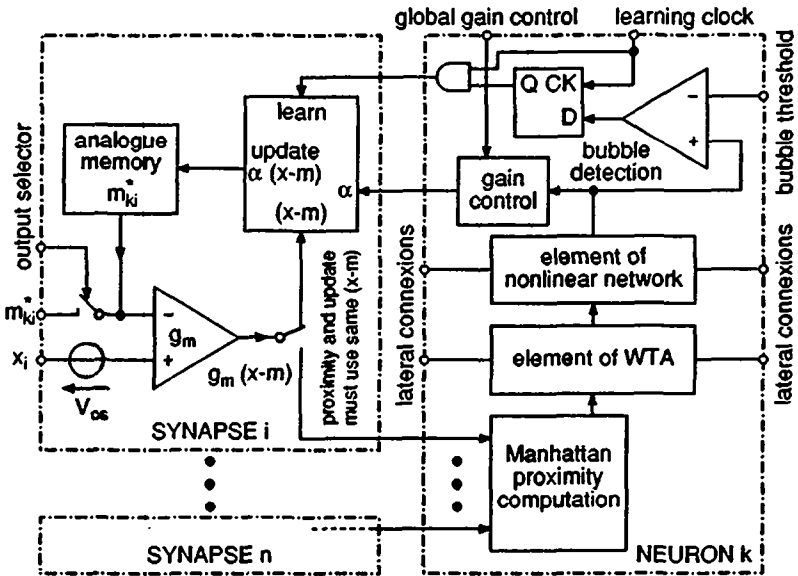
global gain control
learning clock
Q CK
D
bubble threshold
learn
update
α (x-m)
(x-m)
α
analogue memory
$m^*_{ki}$
output selector
gain control
bubble detection
lateral connexions
element of nonlinear network
lateral connexions
$m^*_{ki}$
$g_m$
$x_i$
$g_m$ (x-m)
element of WTA
$V_{os}$
proximity and update must use same (x-m)
SYNAPSE i
Manhattan proximity computation
SYNAPSE n
NEURON k